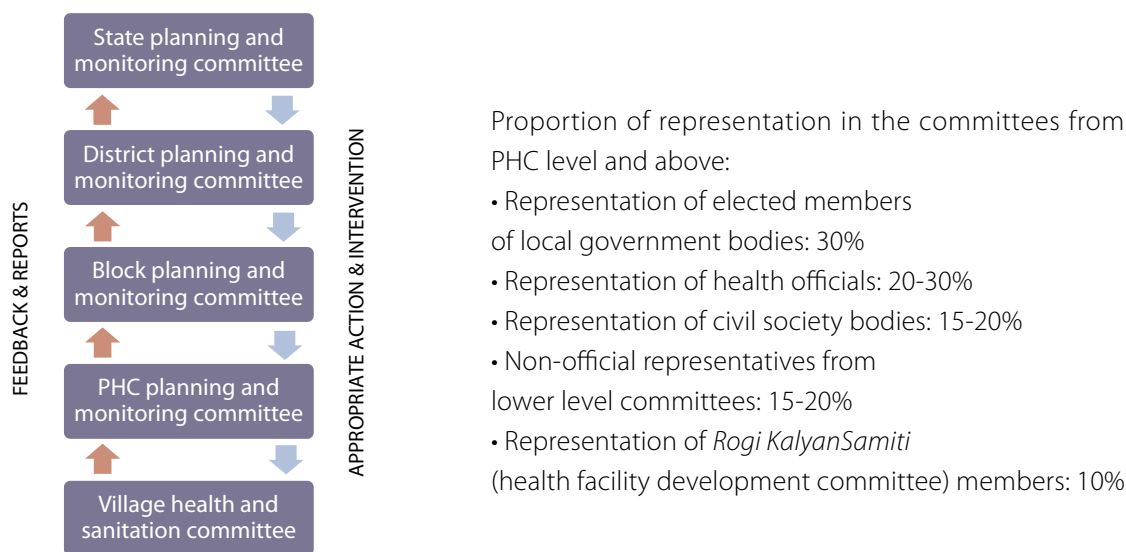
FEEDBACK & REPORTS

State planning and monitoring committee

District planning and monitoring committee

Block planning and monitoring committee

PHC planning and monitoring committee

Village health and sanitation committee

APPROPRIATE ACTION & INTERVENTION

Proportion of representation in the committees from PHC level and above:
• Representation of elected members of local government bodies: 30%
• Representation of health officials: 20-30%
• Representation of civil society bodies: 15-20%
• Non-official representatives from lower level committees: 15-20%
• Representation of *Rogi KalyanSamiti* (health facility development committee) members: 10%